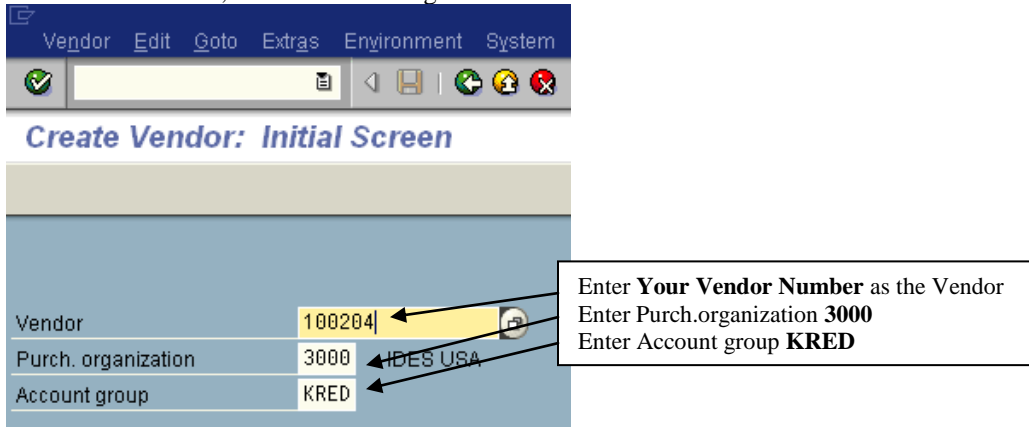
Vendor Edit Goto Extras Environment System

Create Vendor: Initial Screen

Vendor 100204

Purch. organization 3000 IDES USA

Account group KRED

Enter **Your Vendor Number** as the Vendor
Enter Purch.organization **3000**
Enter Account group **KRED**